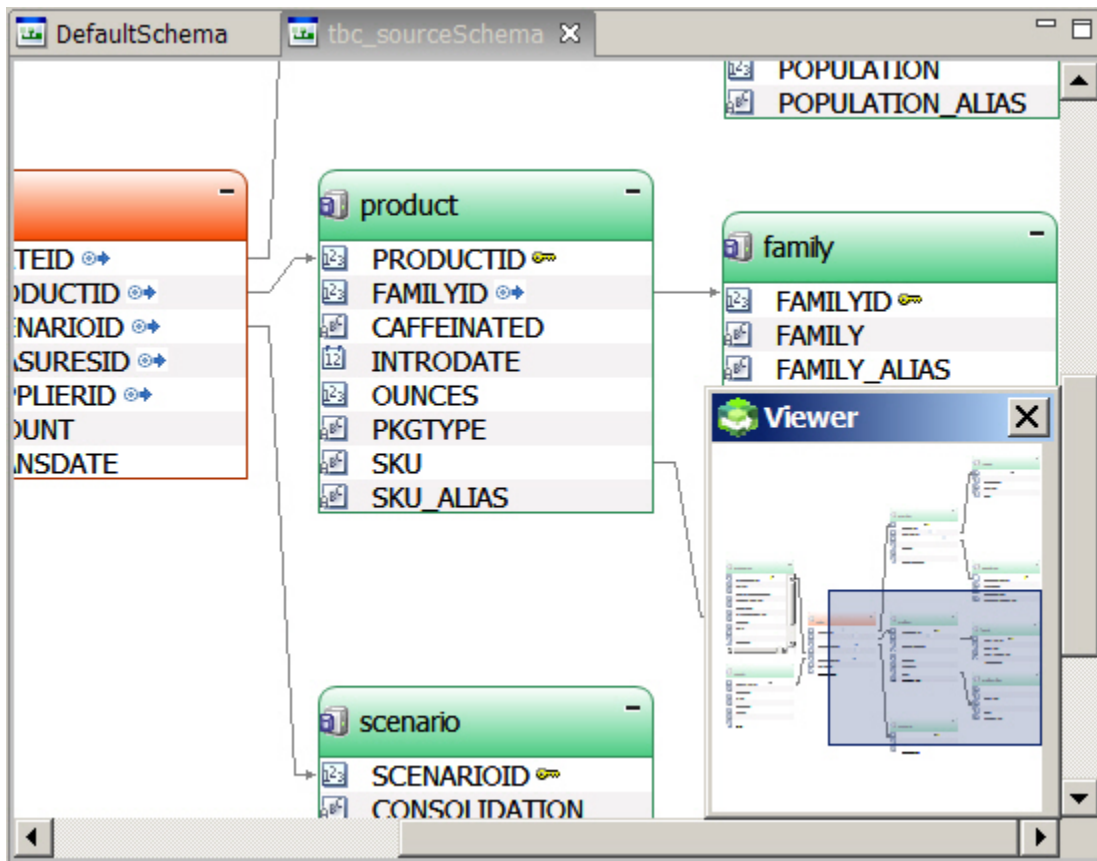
DefaultSchema
tbc_sourceSchema

POPULATION
POPULATION_ALIAS

TEID
DUCTID
NARIOID
ASURESID
PLIERID
UNT
NSDATE

product
PRODUCTID
FAMILYID
CAFFEINATED
INTRODATE
OUNCES
PKGTYPE
SKU
SKU_ALIAS

family
FAMILYID
FAMILY
FAMILY_ALIAS

Viewer

scenario
SCENARIOID
CONSOLIDATION